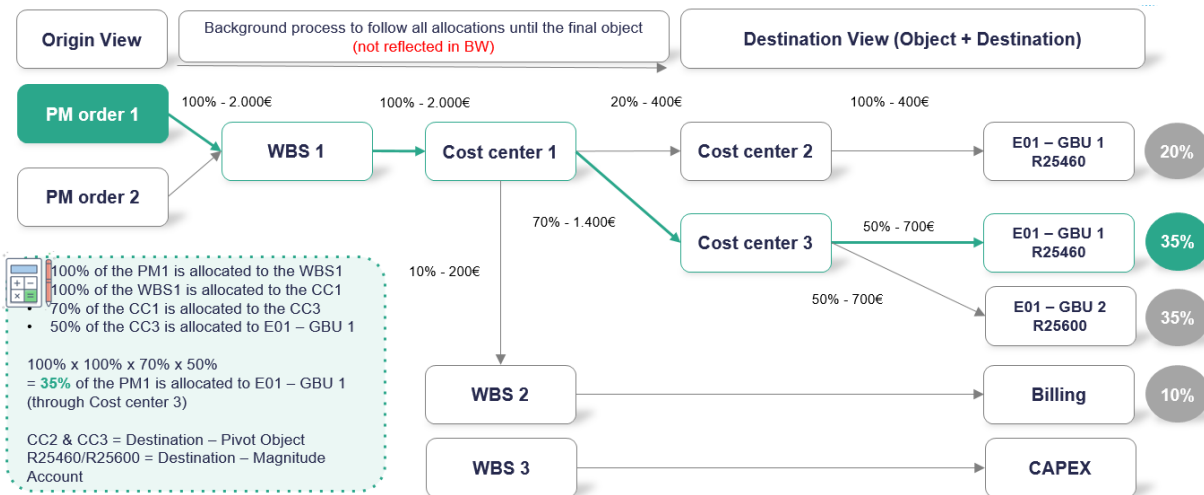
Origin View

Background process to follow all allocations until the final object
(not reflected in BW)

Destination View (Object + Destination)

PM order 1

PM order 2

100% - 2.000€

WBS 1

100% - 2.000€

Cost center 1

20% - 400€

Cost center 2

100% - 400€

E01 – GBU 1
R25460

20%

70% - 1.400€

Cost center 3

50% - 700€

E01 – GBU 1
R25460

35%

50% - 700€

E01 – GBU 2
R25600

35%

10% - 200€

WBS 2

Billing

10%

WBS 3

CAPEX

• 100% of the PM1 is allocated to the WBS1
• 100% of the WBS1 is allocated to the CC1
• 70% of the CC1 is allocated to the CC3
• 50% of the CC3 is allocated to E01 – GBU 1

100% x 100% x 70% x 50%
= 35% of the PM1 is allocated to E01 – GBU 1 (through Cost center 3)

CC2 & CC3 = Destination – Pivot Object
R25460/R25600 = Destination – Magnitude Account